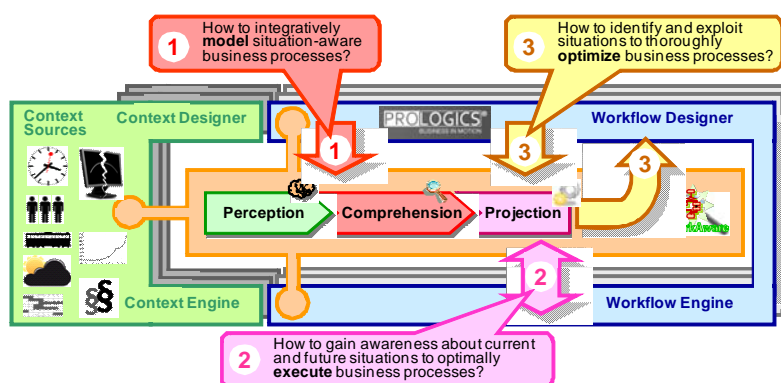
1 How to integratively **model** situation-aware business processes?

3 How to identify and exploit situations to thoroughly **optimize** business processes?

Context Sources

Context Designer

PROLOGICS BUSINESS IN MOTION

Workflow Designer

1

3

3

§

Perception

Comprehension

Projection

sitAware

2

Context Engine

Workflow Engine

2 How to gain awareness about current and future situations to optimally **execute** business processes?